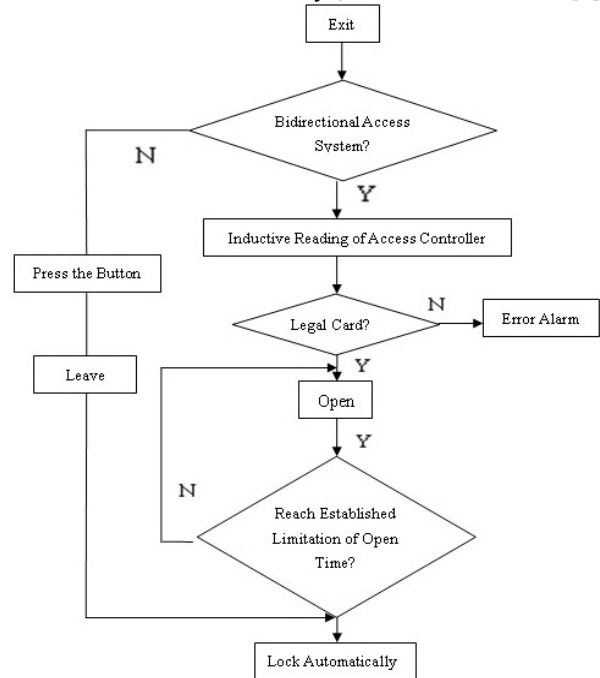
Exit

Bidirectional Access System?

N

Y

Inductive Reading of Access Controller

Press the Button

Legal Card?

N

Error Alarm

Y

Leave

Open

Y

N

Reach Established Limitation of Open Time?

Lock Automatically